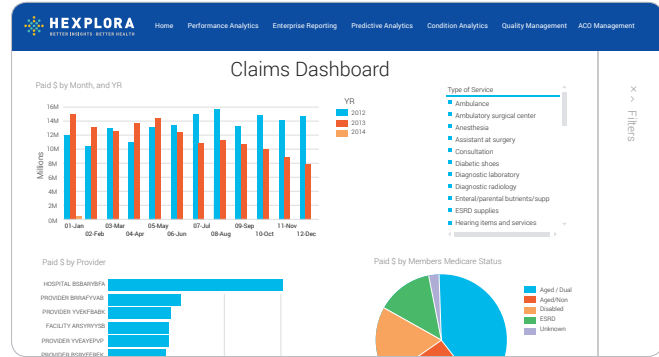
HEXPLORA
BETTER INSIGHTS. BETTER HEALTH

Home Performance Analytics Enterprise Reporting Predictive Analytics Condition Analytics Quality Management ACO Management

Claims Dashboard

Paid $ by Month, and YR

16M
14M
12M
10M
8M
6M
4M
2M
0M

Millions

01-Jan 02-Feb 03-Mar 04-Apr 05-May 06-Jun 07-Jul 08-Aug 09-Sep 10-Oct 11-Nov 12-Dec

YR
2012
2013
2014

Type of Service
Ambulance
Ambulatory surgical center
Anesthesia
Assistant at surgery
Consultation
Diabetic shoes
Diagnostic laboratory
Diagnostic radiology
Enteral/parental butrients/supp
ESRD supplies
Hearing items and services

Filters

Paid $ by Provider

HOSPITAL BSBARYBFA
PROVIDER BRRAFYVAB
PROVIDER YVEKFBABK
FACILITY ARSYRYYSB
PROVIDER YVEAYEPVP
PROVIDER BSYRFFBFK

Paid $ by Members Medicare Status

Aged / Dual
Aged/Non
Disabled
ESRD
Unknown